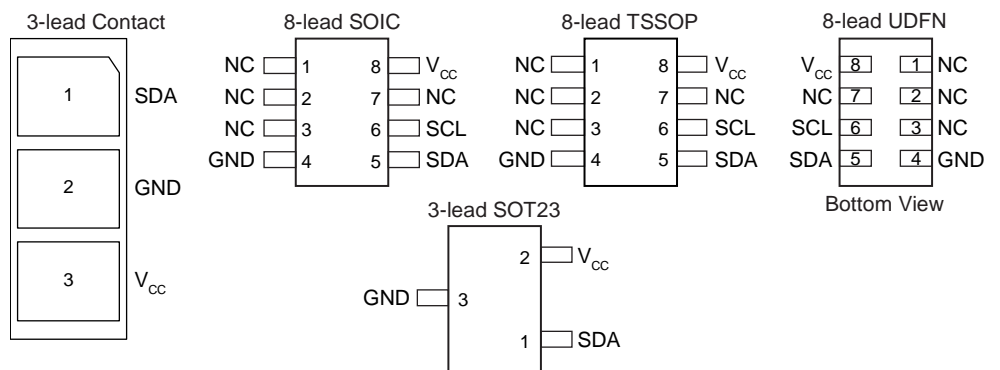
3-lead Contact

1 SDA

2 GND

3 $V_{CC}$

8-lead SOIC

NC 1 8 $V_{CC}$
NC 2 7 NC
NC 3 6 SCL
GND 4 5 SDA

8-lead TSSOP

NC 1 8 $V_{CC}$
NC 2 7 NC
NC 3 6 SCL
GND 4 5 SDA

8-lead UDFN

$V_{CC}$ 8 1 NC
NC 7 2 NC
SCL 6 3 NC
SDA 5 4 GND

Bottom View

3-lead SOT23

2 $V_{CC}$
GND 3
1 SDA